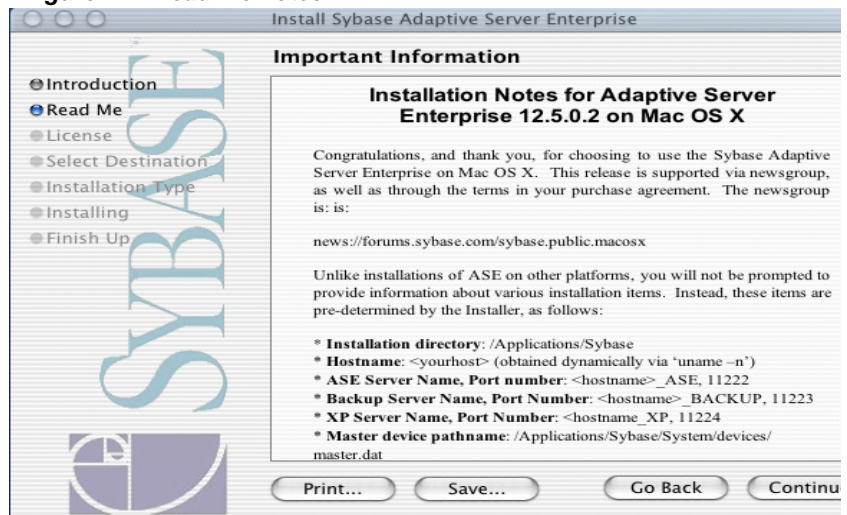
Install Sybase Adaptive Server Enterprise

Important Information

Introduction
Read Me
License
Select Destination
Installation Type
Installing
Finish Up

SYBASE

Installation Notes for Adaptive Server Enterprise 12.5.0.2 on Mac OS X

Congratulations, and thank you, for choosing to use the Sybase Adaptive Server Enterprise on Mac OS X. This release is supported via newsgroup, as well as through the terms in your purchase agreement. The newsgroup is: is:

news://forums.sybase.com/sybase.public.macosx

Unlike installations of ASE on other platforms, you will not be prompted to provide information about various installation items. Instead, these items are pre-determined by the Installer, as follows:

* **Installation directory**: /Applications/Sybase
* **Hostname**: <yourhost> (obtained dynamically via 'uname –n')
* **ASE Server Name, Port number**: <hostname>_ASE, 11222
* **Backup Server Name, Port Number**: <hostname>_BACKUP, 11223
* **XP Server Name, Port Number**: <hostname_XP, 11224
* **Master device pathname**: /Applications/Sybase/System/devices/master.dat

Print...
Save...
Go Back
Continu